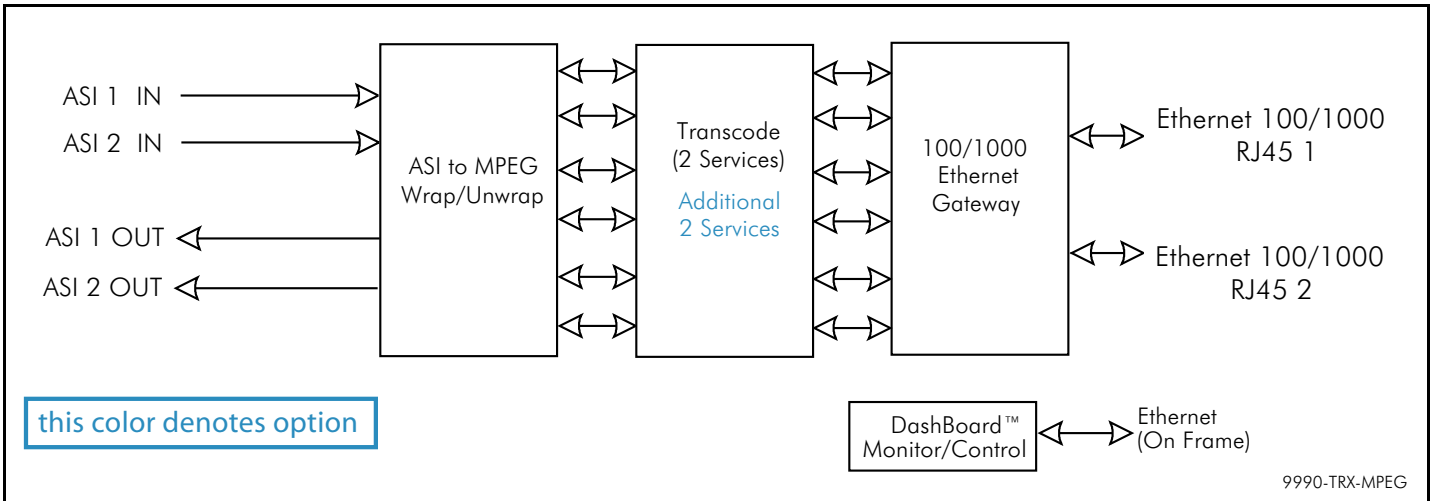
ASI 1 IN
ASI 2 IN
ASI 1 OUT
ASI 2 OUT

ASI to MPEG Wrap/Unwrap

Transcode (2 Services)
Additional 2 Services

100/1000 Ethernet Gateway

Ethernet 100/1000 RJ45 1
Ethernet 100/1000 RJ45 2

this color denotes option

DashBoard™ Monitor/Control

Ethernet (On Frame)

9990-TRX-MPEG